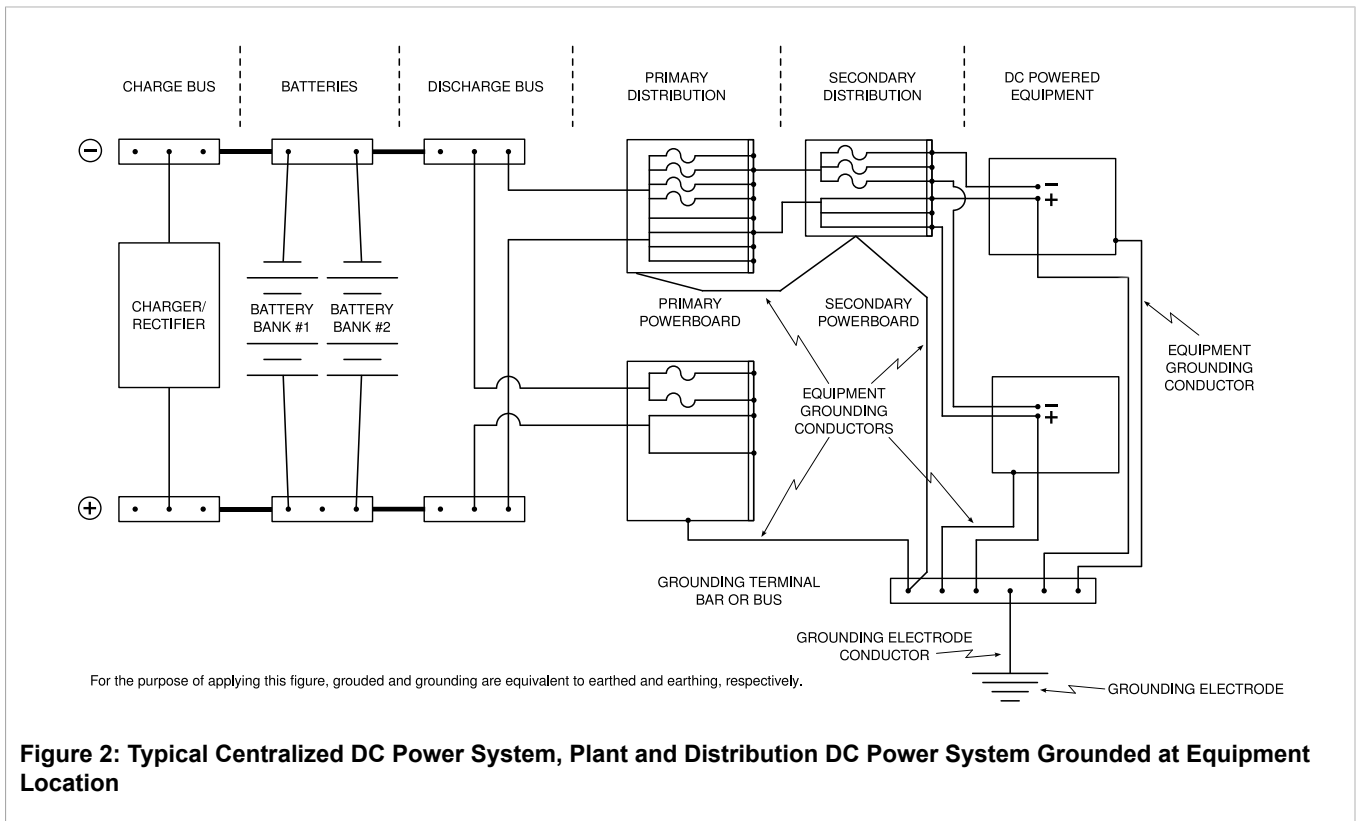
CHARGE BUS

BATTERIES

DISCHARGE BUS

PRIMARY DISTRIBUTION

SECONDARY DISTRIBUTION

DC POWERED EQUIPMENT

⊖

⊕

CHARGER/ RECTIFIER

BATTERY BANK #1

BATTERY BANK #2

PRIMARY POWERBOARD

SECONDARY POWERBOARD

−
+

−
+

EQUIPMENT GROUNDING CONDUCTORS

EQUIPMENT GROUNDING CONDUCTOR

GROUNDING TERMINAL BAR OR BUS

GROUNDING ELECTRODE CONDUCTOR

GROUNDING ELECTRODE

For the purpose of applying this figure, grouded and grounding are equivalent to earthed and earthing, respectively.

Figure 2: Typical Centralized DC Power System, Plant and Distribution DC Power System Grounded at Equipment Location